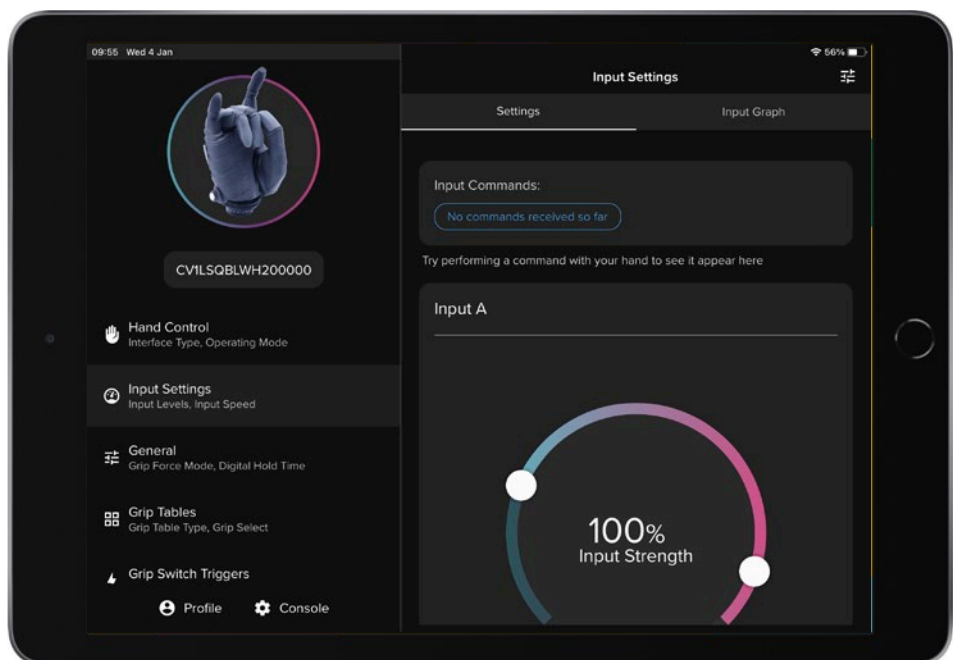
09:55 Wed 4 Jan

56%

CV1LSQBLWH200000

Hand Control
Interface Type, Operating Mode

Input Settings
Input Levels, Input Speed

General
Grip Force Mode, Digital Hold Time

Grip Tables
Grip Table Type, Grip Select

Grip Switch Triggers

Profile

Console

Input Settings

Settings

Input Graph

Input Commands:

No commands received so far

Try performing a command with your hand to see it appear here

Input A

100%
Input Strength